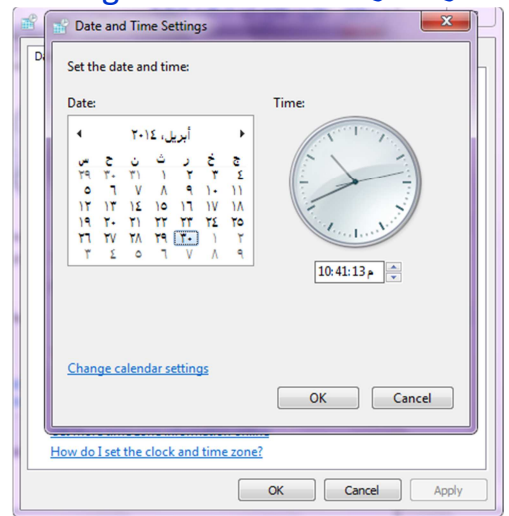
Date and Time Settings

Set the date and time:

Date:

أبريل، ٢٠١٤

| س | ح | ن | ث | ر | خ | ج |
|---|---|---|---|---|---|---|
| ٢٩ | ٣٠ | ٣١ | ١ | ٢ | ٣ | ٤ |
| ٥ | ٦ | ٧ | ٨ | ٩ | ١٠ | ١١ |
| ١٢ | ١٣ | ١٤ | ١٥ | ١٦ | ١٧ | ١٨ |
| ١٩ | ٢٠ | ٢١ | ٢٢ | ٢٣ | ٢٤ | ٢٥ |
| ٢٦ | ٢٧ | ٢٨ | ٢٩ | ٣٠ | ١ | ٢ |
| ٣ | ٤ | ٥ | ٦ | ٧ | ٨ | ٩ |

Time:

10:41:13 م

Change calendar settings

OK

Cancel

How do I set the clock and time zone?

OK

Cancel

Apply